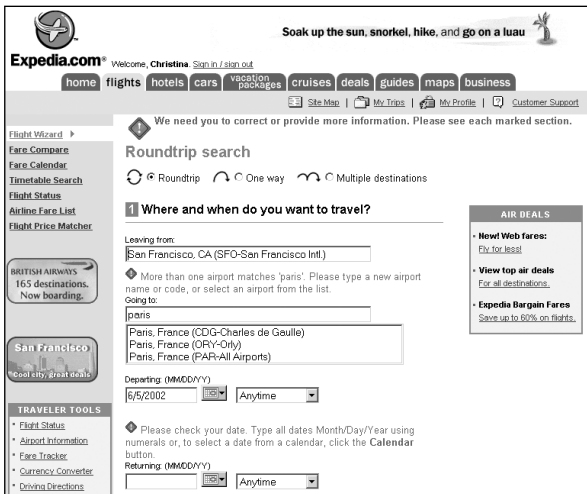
Soak up the sun, snorkel, hike, and go on a luau

Expedia.com® Welcome, Christina. Sign in / sign out

home flights hotels cars vacation packages cruises deals guides maps business

Site Map | My Trips | My Profile | Customer Support

We need you to correct or provide more information. Please see each marked section.

Flight Wizard
Fare Compare
Fare Calendar
Timetable Search
Flight Status
Airline Fare List
Flight Price Matcher

BRITISH AIRWAYS
165 destinations.
Now boarding.

San Francisco
Cool city, great deals

TRAVELER TOOLS
• Flight Status
• Airport Information
• Fare Tracker
• Currency Converter
• Driving Directions

Roundtrip search

Roundtrip One way Multiple destinations

1 Where and when do you want to travel?

Leaving from:
San Francisco, CA (SFO-San Francisco Intl.)

More than one airport matches 'paris'. Please type a new airport name or code, or select an airport from the list.
Going to:
paris

Paris, France (CDG-Charles de Gaulle)
Paris, France (ORY-Orly)
Paris, France (PAR-All Airports)

Departing: (MM/DD/YY)
6/5/2002 Anytime

Please check your date. Type all dates Month/Day/Year using numerals or, to select a date from a calendar, click the Calendar button.
Returning: (MM/DD/YY)
Anytime

AIR DEALS
• New! Web fares:
Fly for less!
• View top air deals
For all destinations.
• Expedia Bargain Fares
Save up to 60% on flights.